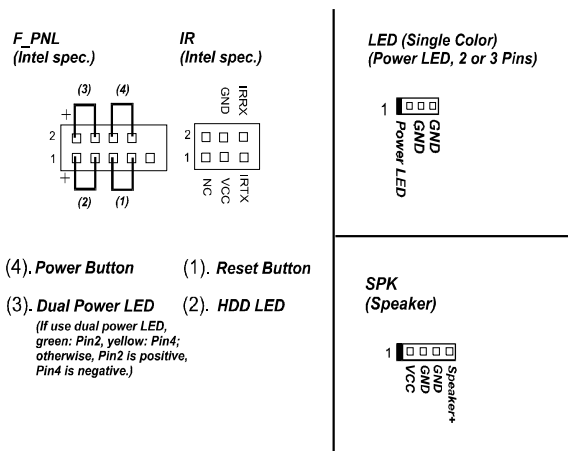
F_PNL
(Intel spec.)

(3) (4)

+
2
1
+

(2) (1)

IR
(Intel spec.)

GND IRRX

2
1

NC VCC IRTX

LED (Single Color)
(Power LED, 2 or 3 Pins)

1

GND
GND
Power LED

(4). Power Button

(1). Reset Button

(3). Dual Power LED

(2). HDD LED

(If use dual power LED, green: Pin2, yellow: Pin4; otherwise, Pin2 is positive, Pin4 is negative.)

SPK
(Speaker)

1

VCC
GND
GND
Speaker+